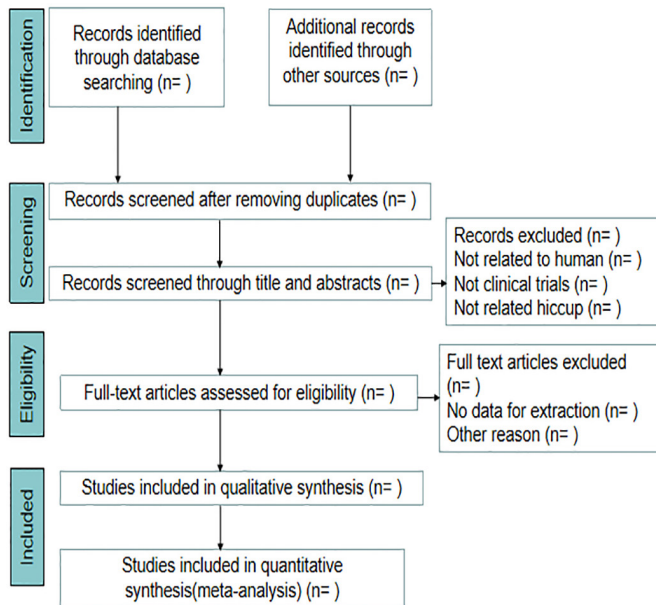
Identification

Records identified through database searching (n= )

Additional records identified through other sources (n= )

Screening

Records screened after removing duplicates (n= )

Records screened through title and abstracts (n= )

Records excluded (n= )
Not related to human (n= )
Not clinical trials (n= )
Not related hiccup (n= )

Eligibility

Full-text articles assessed for eligibility (n= )

Full text articles excluded (n= )
No data for extraction (n= )
Other reason (n= )

Included

Studies included in qualitative synthesis (n= )

Studies included in quantitative synthesis(meta-analysis) (n= )